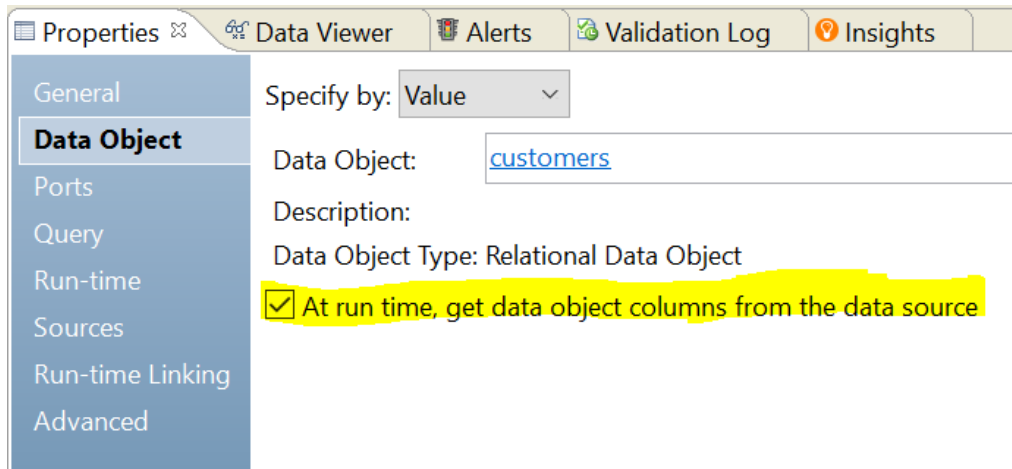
Properties ☒ | Data Viewer | Alerts | Validation Log | Insights

General
Data Object
Ports
Query
Run-time
Sources
Run-time Linking
Advanced

Specify by: Value

Data Object: customers

Description:

Data Object Type: Relational Data Object

☑ At run time, get data object columns from the data source